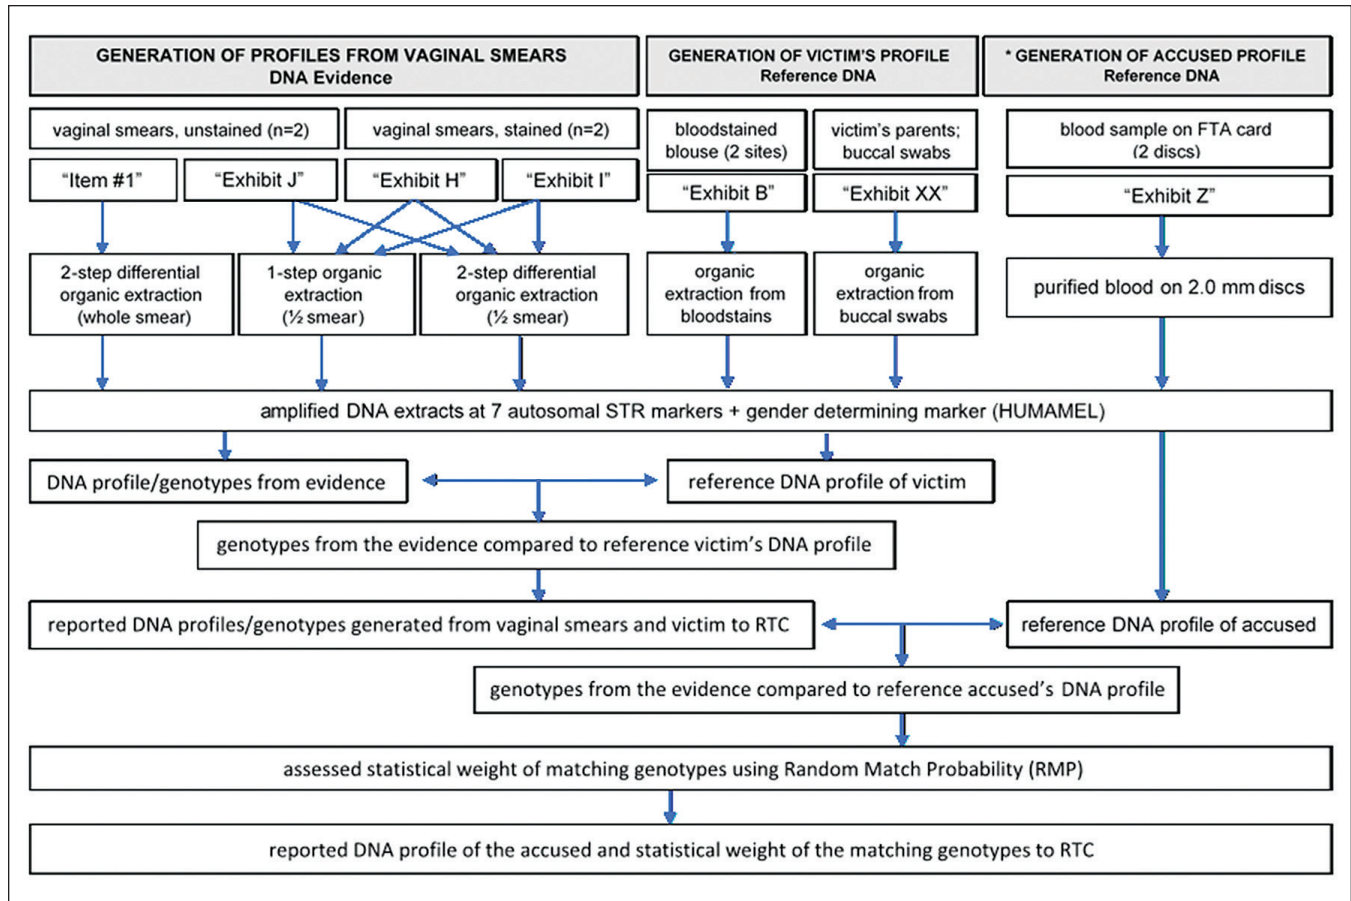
GENERATION OF PROFILES FROM VAGINAL SMEARS
DNA Evidence

GENERATION OF VICTIM'S PROFILE
Reference DNA

* GENERATION OF ACCUSED PROFILE
Reference DNA

vaginal smears, unstained (n=2)

vaginal smears, stained (n=2)

bloodstained blouse (2 sites)

victim's parents; buccal swabs

blood sample on FTA card (2 discs)

"Item #1"

"Exhibit J"

"Exhibit H"

"Exhibit I"

"Exhibit B"

"Exhibit XX"

"Exhibit Z"

2-step differential organic extraction (whole smear)

1-step organic extraction (½ smear)

2-step differential organic extraction (½ smear)

organic extraction from bloodstains

organic extraction from buccal swabs

purified blood on 2.0 mm discs

amplified DNA extracts at 7 autosomal STR markers + gender determining marker (HUMAMEL)

DNA profile/genotypes from evidence

reference DNA profile of victim

genotypes from the evidence compared to reference victim's DNA profile

reported DNA profiles/genotypes generated from vaginal smears and victim to RTC

reference DNA profile of accused

genotypes from the evidence compared to reference accused's DNA profile

assessed statistical weight of matching genotypes using Random Match Probability (RMP)

reported DNA profile of the accused and statistical weight of the matching genotypes to RTC